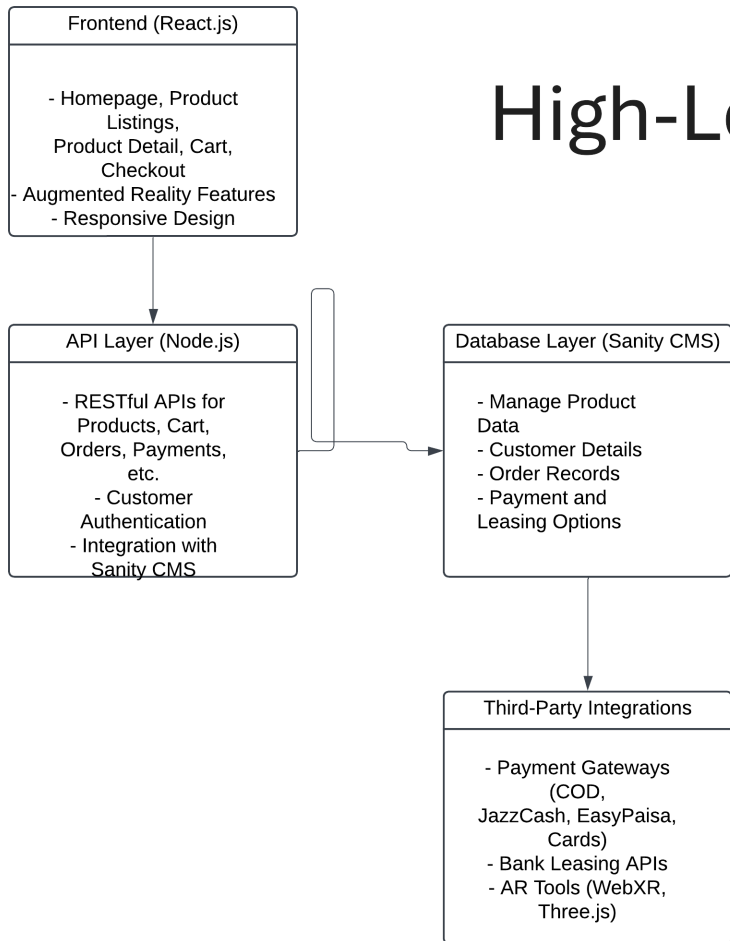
Frontend (React.js)

- Homepage, Product Listings,
Product Detail, Cart, Checkout
- Augmented Reality Features
- Responsive Design

High-Le

API Layer (Node.js)

- RESTful APIs for Products, Cart, Orders, Payments, etc.
- Customer Authentication
- Integration with Sanity CMS

Database Layer (Sanity CMS)

- Manage Product Data
- Customer Details
- Order Records
- Payment and Leasing Options

Third-Party Integrations

- Payment Gateways (COD, JazzCash, EasyPaisa, Cards)
- Bank Leasing APIs
- AR Tools (WebXR, Three.js)